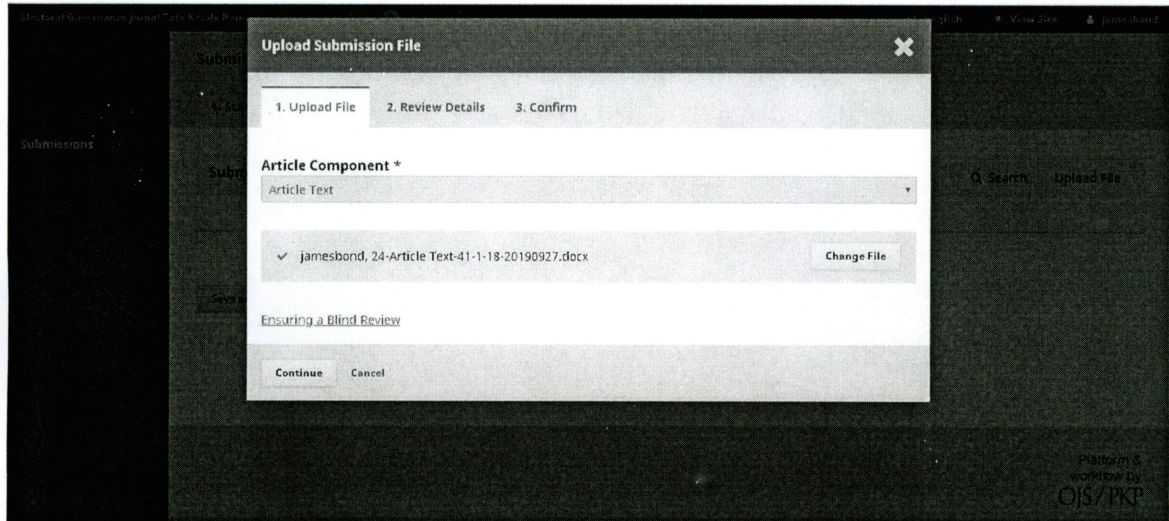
Electoral Governance Jurnal Tata Kelola Pemilu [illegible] English View Site jamesbond

Submissions

Upload Submission File

1. Upload File 2. Review Details 3. Confirm

Article Component *

Article Text

✓ jamesbond, 24-Article Text-41-1-18-20190927.docx

Change File

Ensuring a Blind Review

Continue Cancel

Search Upload File

Platform & workflow by OJS/PKP